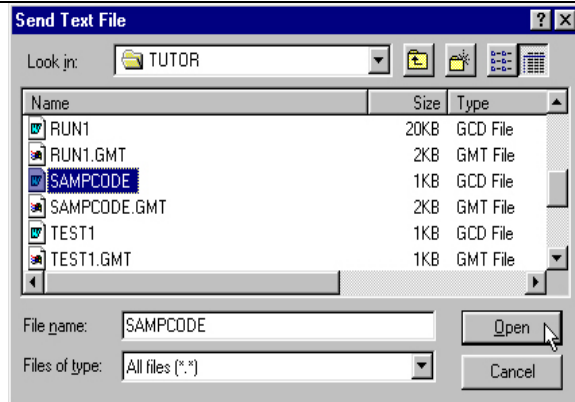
Send Text File

?

X

Look in: TUTOR

| Name | Size | Type |
|---|---|---|
| RUN1 | 20KB | GCD File |
| RUN1.GMT | 2KB | GMT File |
| SAMPCODE | 1KB | GCD File |
| SAMPCODE.GMT | 2KB | GMT File |
| TEST1 | 1KB | GCD File |
| TEST1.GMT | 1KB | GMT File |

File name: SAMPCODE

Open

Files of type: All files (*.*)

Cancel